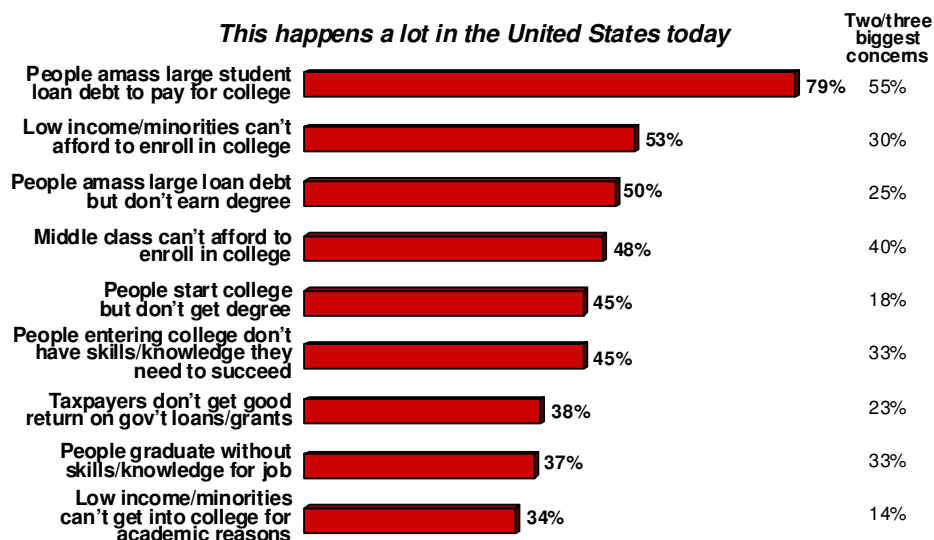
This happens a lot in the United States today

Two/three biggest concerns

| | This happens a lot in the United States today | Two/three biggest concerns |
|---|---|---|
| People amass large student loan debt to pay for college | 79% | 55% |
| Low income/minorities can't afford to enroll in college | 53% | 30% |
| People amass large loan debt but don't earn degree | 50% | 25% |
| Middle class can't afford to enroll in college | 48% | 40% |
| People start college but don't get degree | 45% | 18% |
| People entering college don't have skills/knowledge they need to succeed | 45% | 33% |
| Taxpayers don't get good return on gov't loans/grants | 38% | 23% |
| People graduate without skills/knowledge for job | 37% | 33% |
| Low income/minorities can't get into college for academic reasons | 34% | 14% |